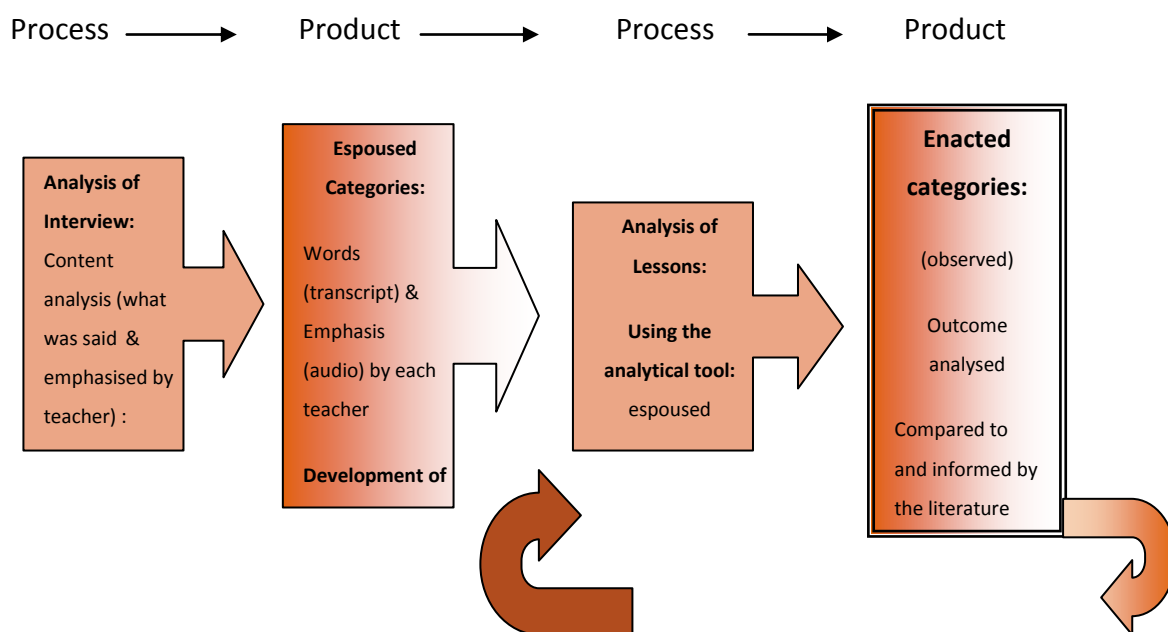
Process → Product → Process → Product

**Analysis of Interview:** Content analysis (what was said & emphasised by teacher) :

**Espoused Categories:**

Words (transcript) & Emphasis (audio) by each teacher

**Development of**

**Analysis of Lessons:**

**Using the analytical tool:** espoused

**Enacted categories:**

(observed)

Outcome analysed

Compared to and informed by the literature